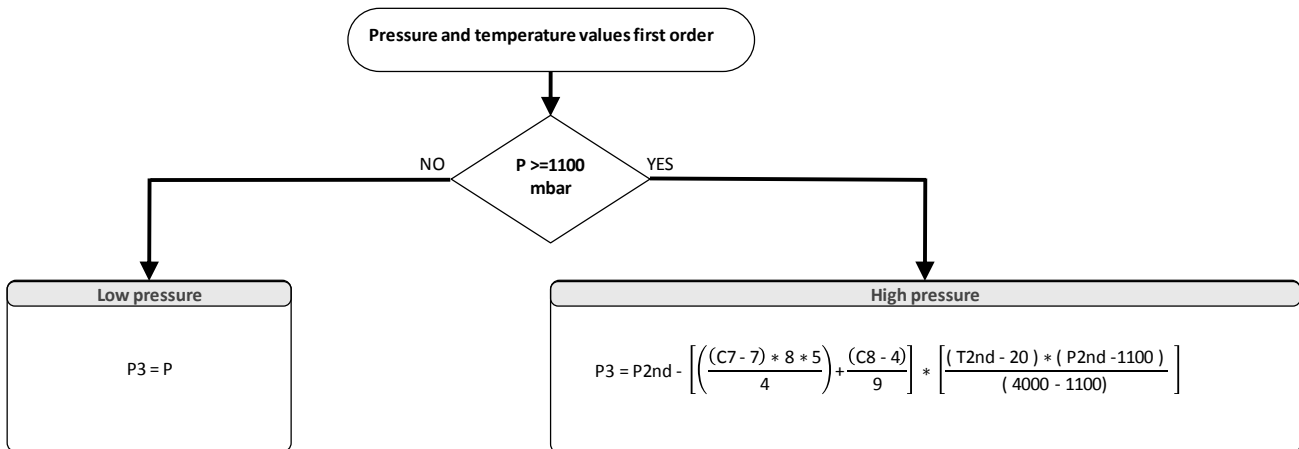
Pressure and temperature values first order

P >=1100 mbar

NO

YES

Low pressure

P3 = P

High pressure

$P3 = P2nd - \left[\left(\frac{(C7 - 7) * 8 * 5}{4}\right) + \frac{(C8 - 4)}{9}\right] * \left[\frac{(T2nd - 20) * (P2nd - 1100)}{(4000 - 1100)}\right]$